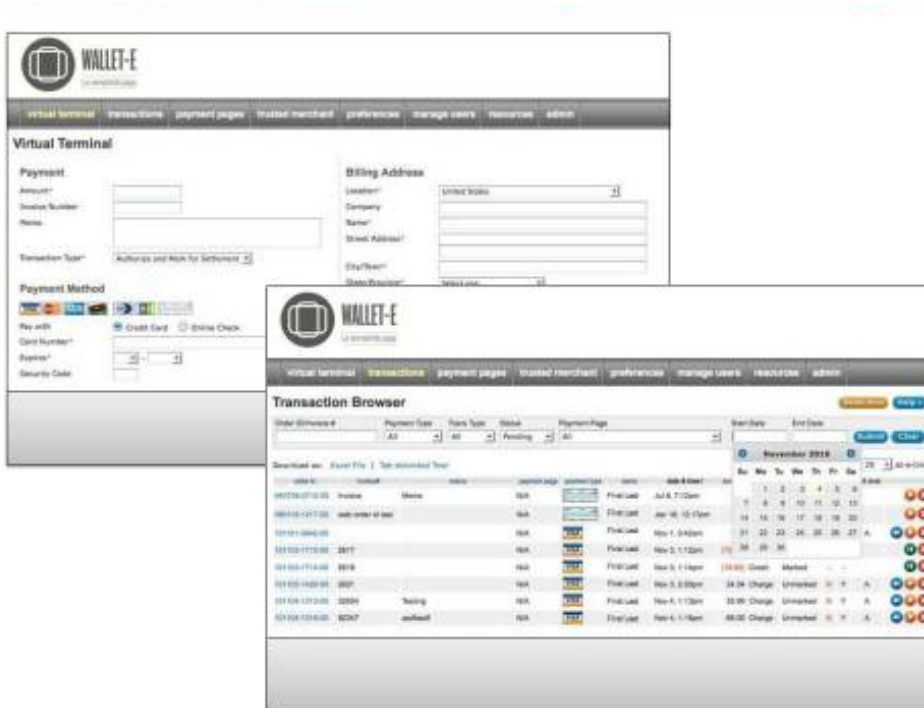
WALLET-E

virtual terminal transactions payment pages trusted merchant preferences manage users resources admin

Virtual Terminal

Payment

Amount*

Invoice Number

Memo

Transaction Type* Authorize and Mark for Settlement

Payment Method

Pay with Credit Card Online Check

Card Number*

Expires*

Security Code

Billing Address

Location* United States

Company

Name*

Street Address*

City/Town*

State/Province* Select one

WALLET-E

virtual terminal transactions payment pages trusted merchant preferences manage users resources admin

Transaction Browser

Order ID/Invoice # Payment Type All Trans Type All Status Pending Payment Page All Start Date End Date Submit Clear

Download as: Excel File | Tab delimited Text

November 2010

| Su | Mo | Tu | We | Th | Fr | Sa |
|---|---|---|---|---|---|---|
| | 1 | 2 | 3 | 4 | 5 | 6 |
| 7 | 8 | 9 | 10 | 11 | 12 | 13 |
| 14 | 15 | 16 | 17 | 18 | 19 | 20 |
| 21 | 22 | 23 | 24 | 25 | 26 | 27 |
| 28 | 29 | 30 | | | | |

| | Invoice | Memo | N/A | | First Last | Jul 8, 7:13pm |
|---|---|---|---|---|---|---|
| | web order at test | | N/A | | First Last | Jan 18, 12:17pm |
| | | | N/A | | First Last | Nov 1, 3:42pm |
| | 2877 | | N/A | | First Last | Nov 3, 1:12pm |
| | 2878 | | N/A | | First Last | Nov 3, 1:14pm |
| | 2827 | | N/A | | First Last | Nov 3, 2:20pm |
| | 32694 | Testing | N/A | | First Last | Nov 4, 1:13pm |
| | 32747 | asdfasdf | N/A | | First Last | Nov 4, 1:18pm |